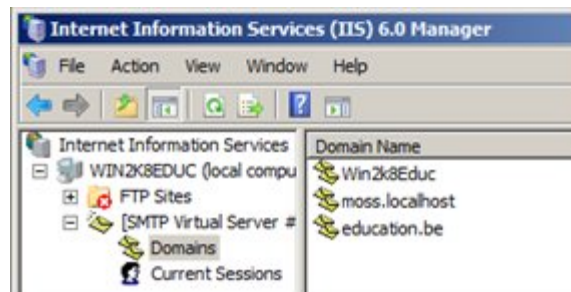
Internet Information Services (IIS) 6.0 Manager

File Action View Window Help

Internet Information Services
WIN2K8EDUC (local compu
FTP Sites
[SMTP Virtual Server #
Domains
Current Sessions

Domain Name
Win2k8Educ
moss.localhost
education.be